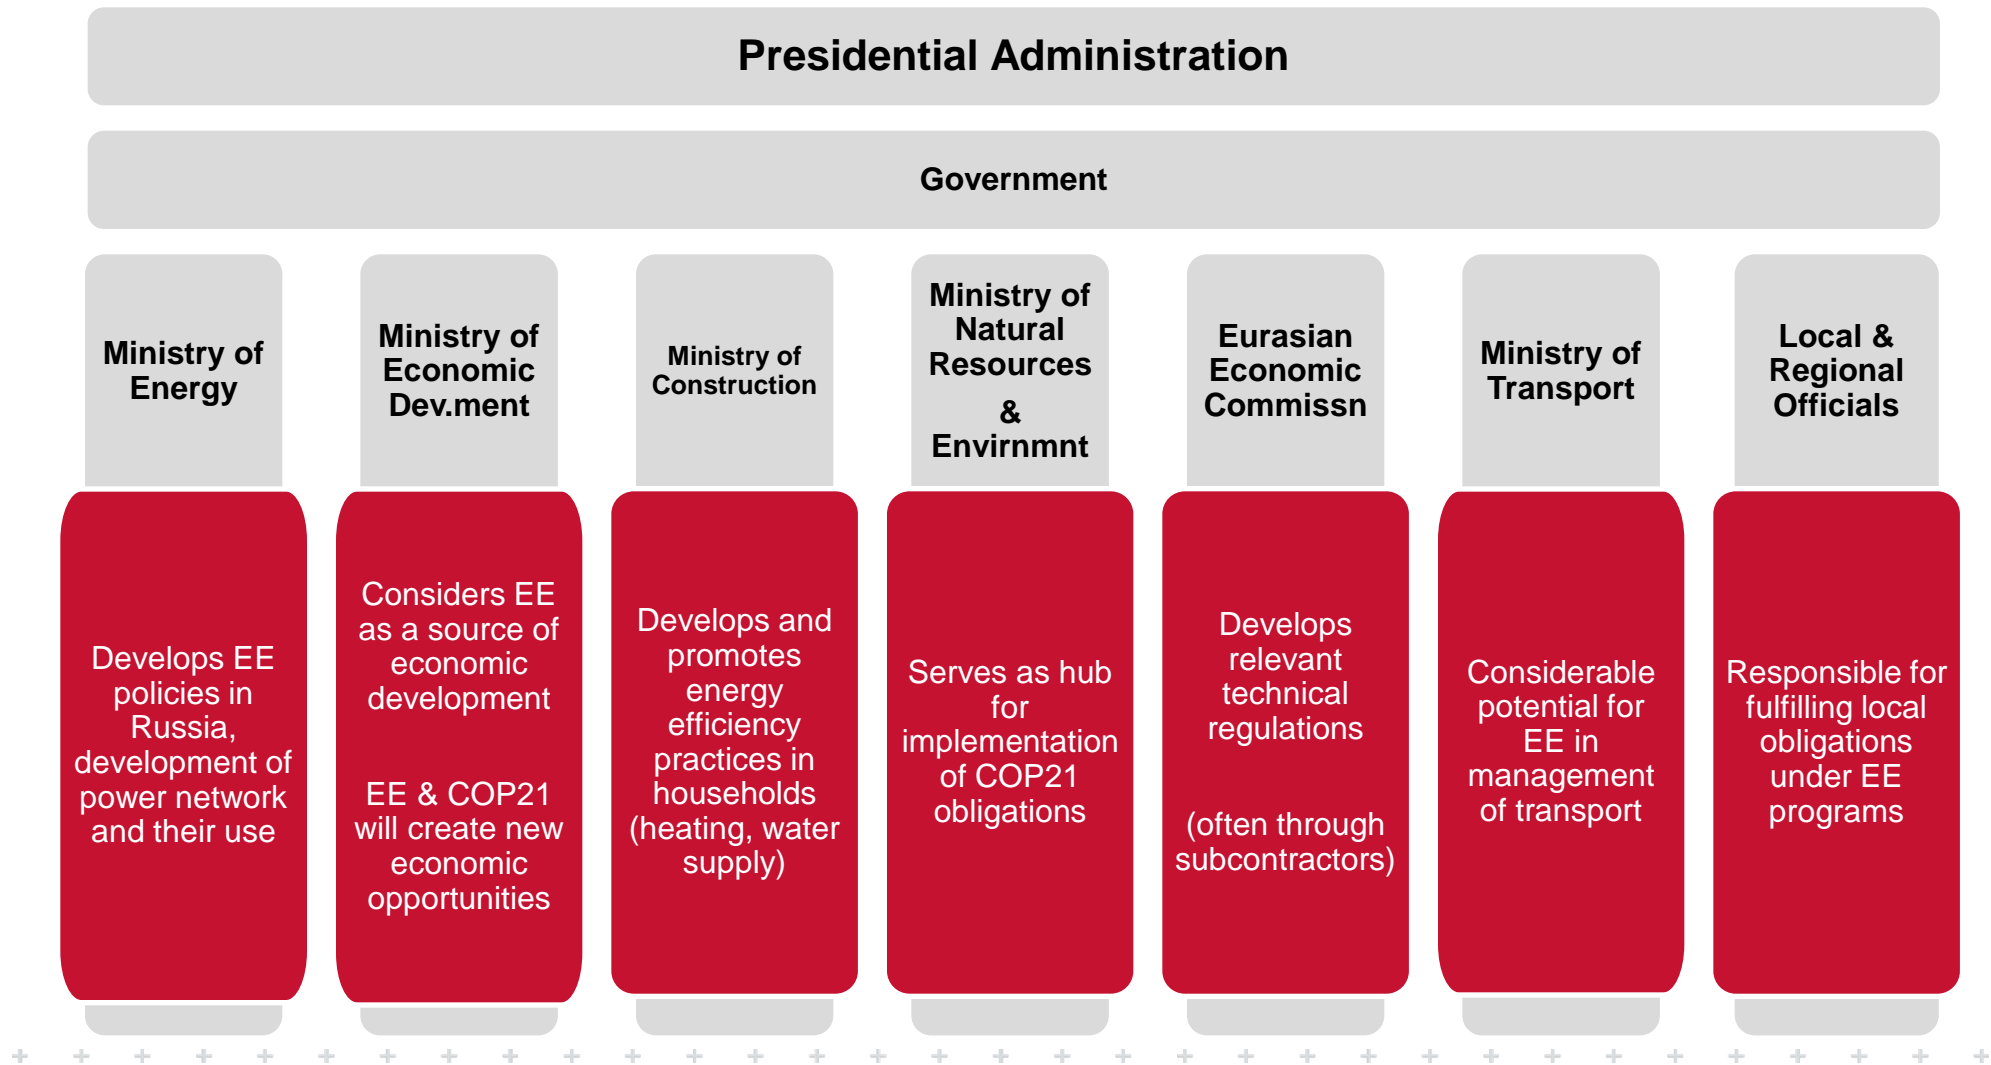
Presidential Administration

Government

Ministry of Energy

Develops EE policies in Russia, development of power network and their use

Ministry of Economic Dev.ment

Considers EE as a source of economic development

EE & COP21 will create new economic opportunities

Ministry of Construction

Develops and promotes energy efficiency practices in households (heating, water supply)

Ministry of Natural Resources & Envirnmnt

Serves as hub for implementation of COP21 obligations

Eurasian Economic Commissn

Develops relevant technical regulations

(often through subcontractors)

Ministry of Transport

Considerable potential for EE in management of transport

Local & Regional Officials

Responsible for fulfilling local obligations under EE programs